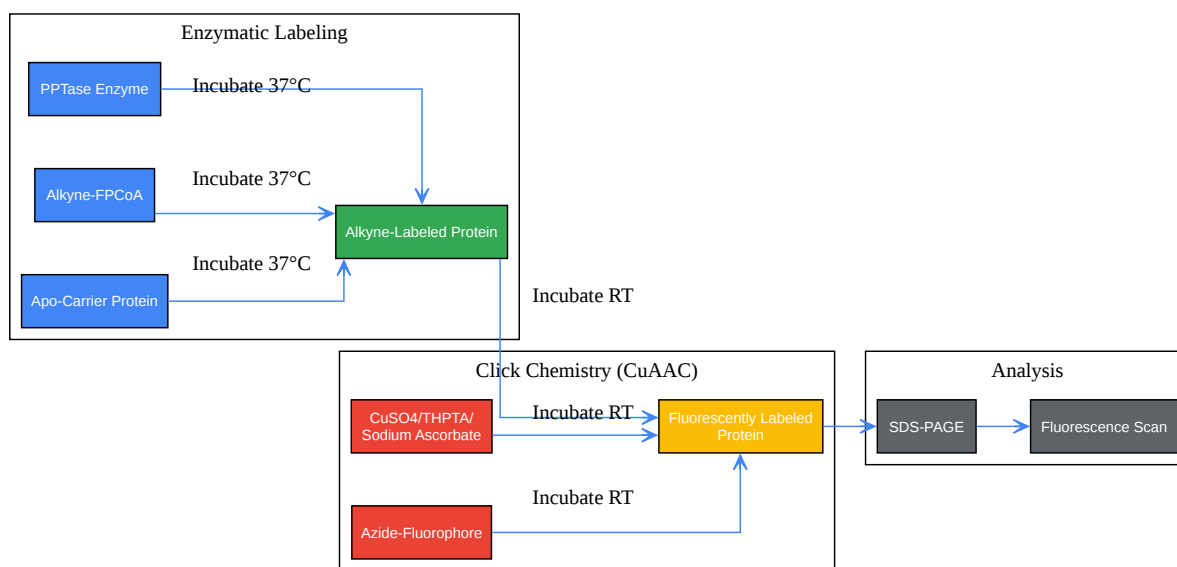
Enzymatic Labeling

PPTase Enzyme

Incubate 37°C

Alkyne-FPCoA

Incubate 37°C

Alkyne-Labeled Protein

Apo-Carrier Protein

Incubate 37°C

Incubate RT

Click Chemistry (CuAAC)

CuSO4/THPTA/ Sodium Ascorbate

Incubate RT

Fluorescently Labeled Protein

Incubate RT

Azide-Fluorophore

Analysis

SDS-PAGE

Fluorescence Scan